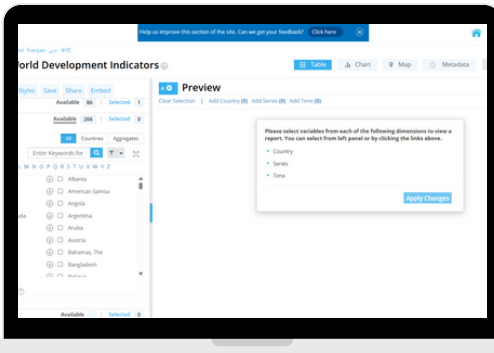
Help us improve this section of the site. Can we get your feedback? Click here

sh Français عربي 中文

orld Development Indicators

Table Chart Map Metadata

Styles Save Share Embed

Available 86 Selected 1

Available 266 Selected 8

All Countries Aggregates

Enter Keywords for

M N O P Q R S T U V W X Y Z

Albania
American Samoa
Angola
ola Argentina
Aruba
Austria
Bahamas, The
Bangladesh
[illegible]

Available Selected 8

Preview

Clear Selection | Add Country (0) Add Series (0) Add Time (0)

Please select variables from each of the following dimensions to view a report. You can select from left panel or by clicking the links above.

Country
Series
Time

Apply Changes